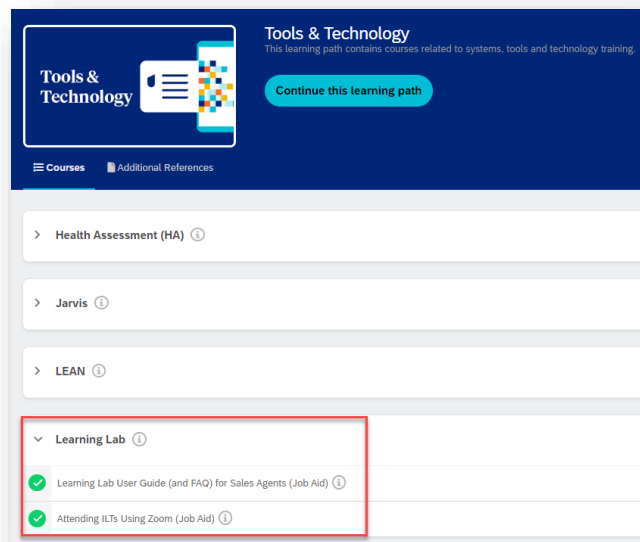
Tools & Technology

Tools & Technology
This learning path contains courses related to systems, tools and technology training.

Continue this learning path

Courses
Additional References

Health Assessment (HA)

Jarvis

LEAN

Learning Lab

Learning Lab User Guide (and FAQ) for Sales Agents (Job Aid)

Attending ILTs Using Zoom (Job Aid)